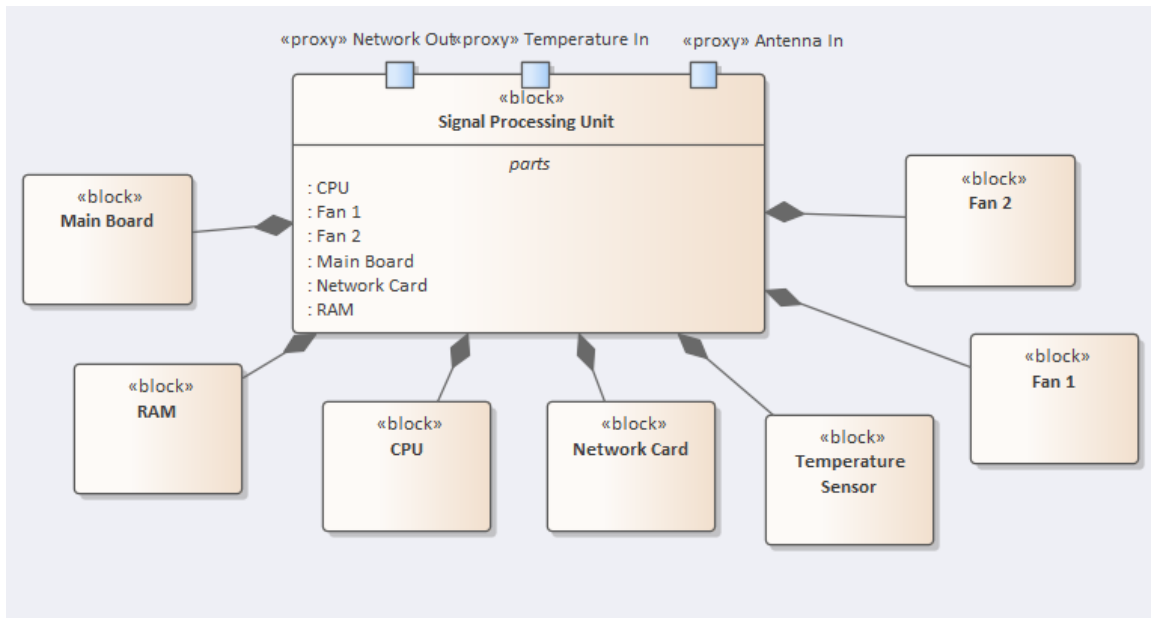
«proxy» Network Out«proxy» Temperature In «proxy» Antenna In

«block»
Signal Processing Unit

parts
: CPU
: Fan 1
: Fan 2
: Main Board
: Network Card
: RAM

«block»
Main Board

«block»
Fan 2

«block»
Fan 1

«block»
RAM

«block»
CPU

«block»
Network Card

«block»
Temperature Sensor